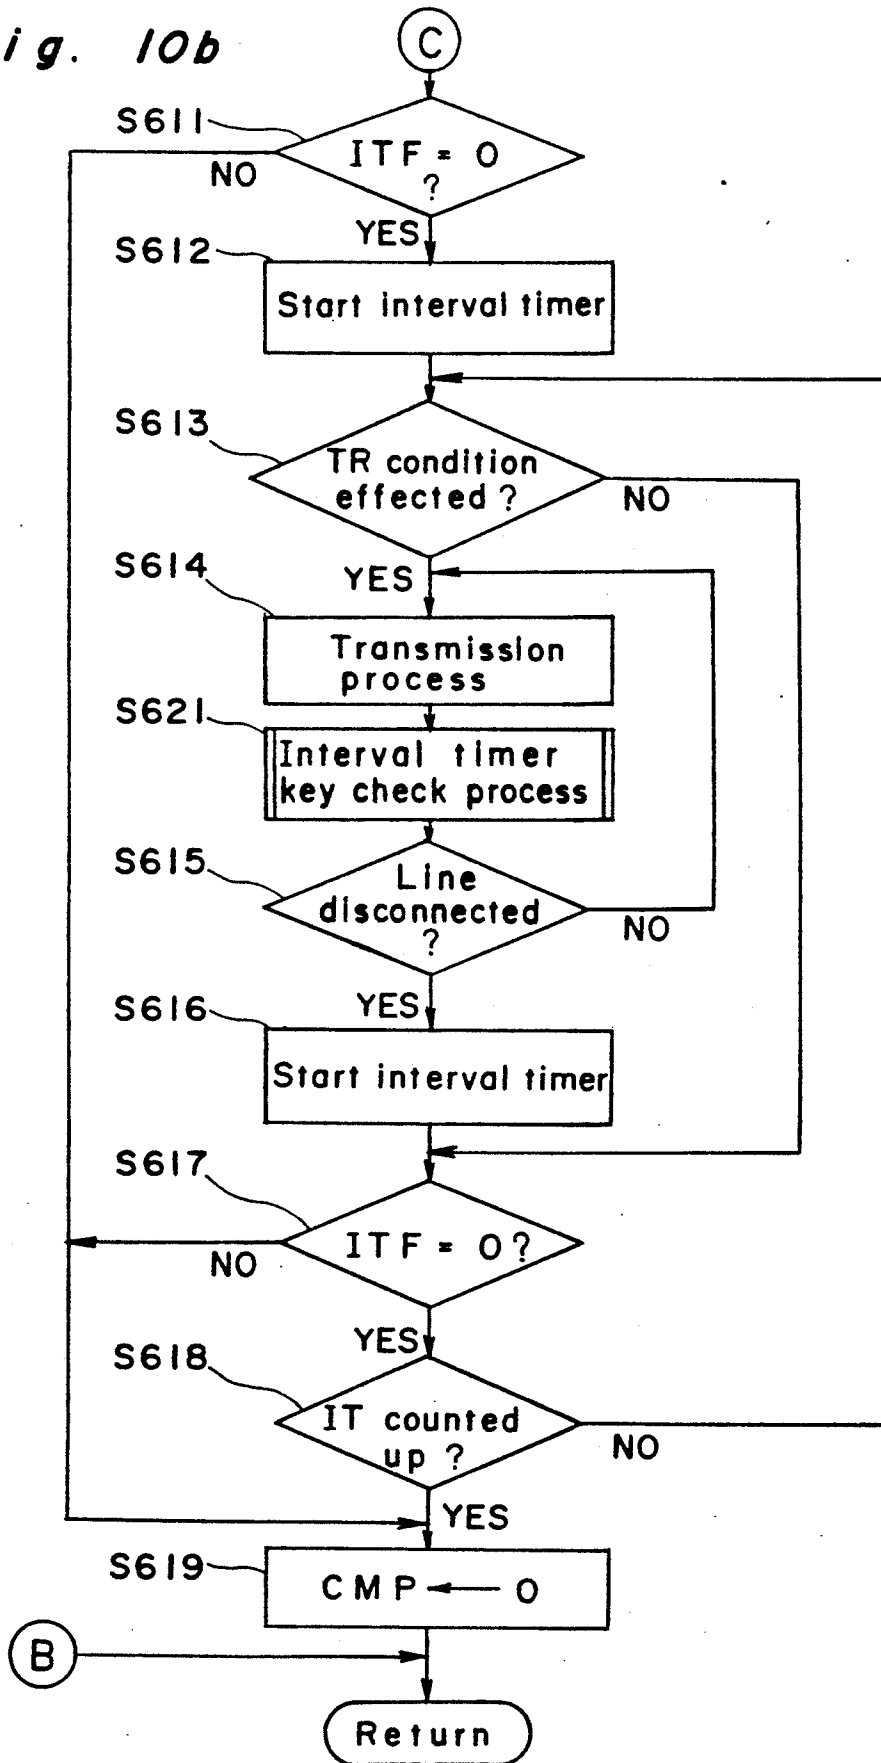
ig. 10b

C

S611
ITF = 0 ?
NO
YES

S612
Start interval timer

S613
TR condition effected ?
NO
YES

S614
Transmission process

S621
Interval timer key check process

S615
Line disconnected ?
NO
YES

S616
Start interval timer

S617
ITF = 0?
NO
YES

S618
IT counted up ?
NO
YES

S619
CMP ← 0

B

Return